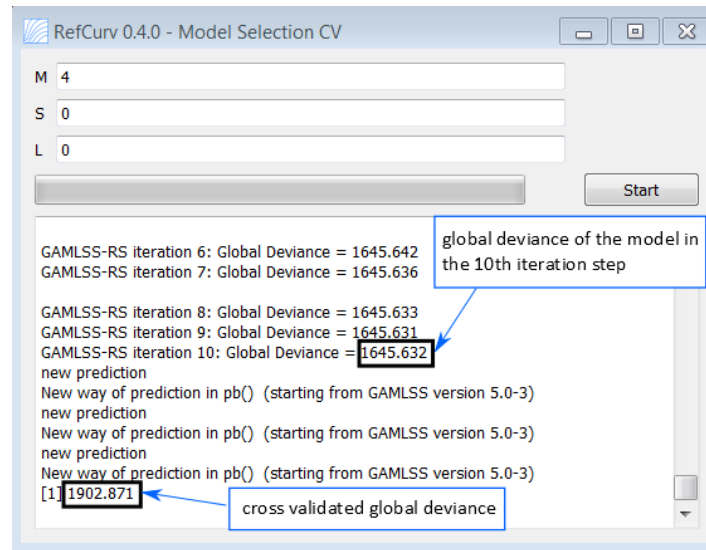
RefCurv 0.4.0 - Model Selection CV

M 4

S 0

L 0

Start

GAMLSS-RS iteration 6: Global Deviance = 1645.642
GAMLSS-RS iteration 7: Global Deviance = 1645.636

GAMLSS-RS iteration 8: Global Deviance = 1645.633
GAMLSS-RS iteration 9: Global Deviance = 1645.631
GAMLSS-RS iteration 10: Global Deviance = 1645.632
new prediction
New way of prediction in pb() (starting from GAMLSS version 5.0-3)
new prediction
New way of prediction in pb() (starting from GAMLSS version 5.0-3)
new prediction
New way of prediction in pb() (starting from GAMLSS version 5.0-3)
[1] 1902.871

global deviance of the model in the 10th iteration step

cross validated global deviance